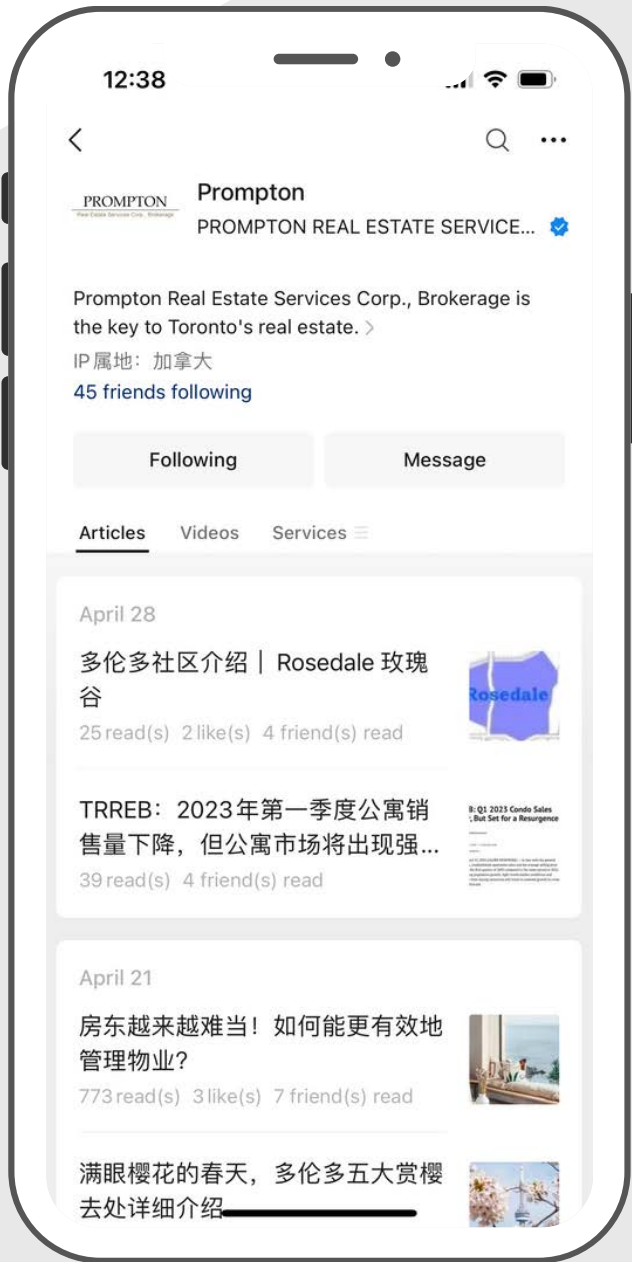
12:38

PROMPTON
Real Estate Services Corp., Brokerage

Prompton
PROMPTON REAL ESTATE SERVICE...

Prompton Real Estate Services Corp., Brokerage is the key to Toronto's real estate. >
IP属地：加拿大
45 friends following

Following
Message

Articles
Videos
Services

April 28

多伦多社区介绍｜Rosedale 玫瑰谷
25 read(s) 2 like(s) 4 friend(s) read

Rosedale

TRREB：2023年第一季度公寓销售量下降，但公寓市场将出现强...
39 read(s) 4 friend(s) read

B: Q1 2023 Condo Sales , But Set for a Resurgence

April 21

房东越来越难当！如何能更有效地管理物业？
773 read(s) 3 like(s) 7 friend(s) read

满眼樱花的春天，多伦多五大赏樱去处详细介绍